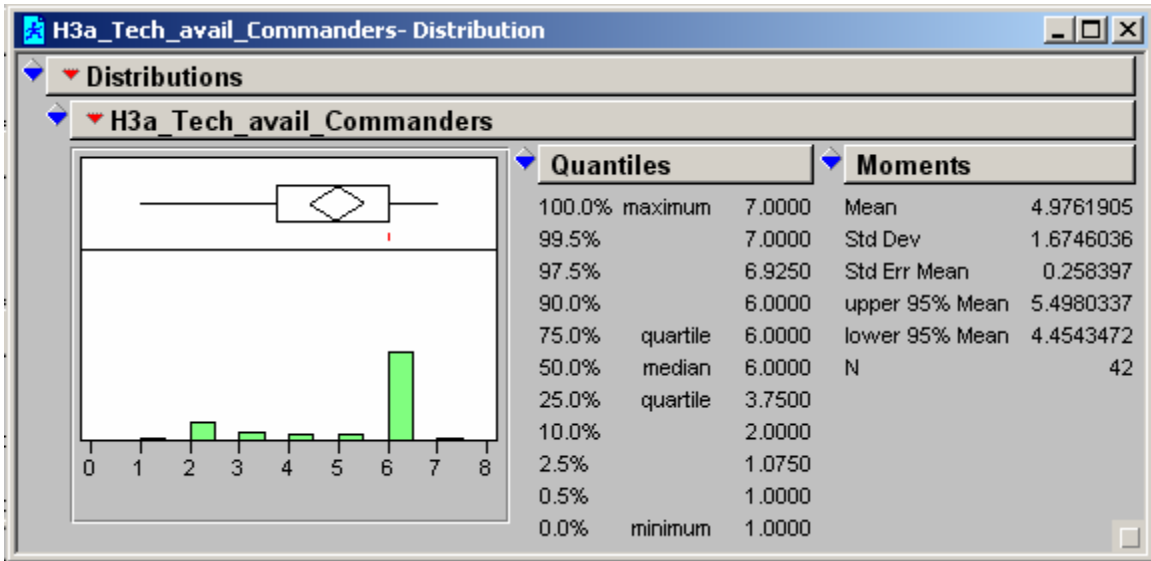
H3a_Tech_avail_Commanders- Distribution

Distributions

H3a_Tech_avail_Commanders

0 1 2 3 4 5 6 7 8

Quantiles

| | | |
|---|---|---|
| 100.0% | maximum | 7.0000 |
| 99.5% | | 7.0000 |
| 97.5% | | 6.9250 |
| 90.0% | | 6.0000 |
| 75.0% | quartile | 6.0000 |
| 50.0% | median | 6.0000 |
| 25.0% | quartile | 3.7500 |
| 10.0% | | 2.0000 |
| 2.5% | | 1.0750 |
| 0.5% | | 1.0000 |
| 0.0% | minimum | 1.0000 |

Moments

| | |
|---|---|
| Mean | 4.9761905 |
| Std Dev | 1.6746036 |
| Std Err Mean | 0.258397 |
| upper 95% Mean | 5.4980337 |
| lower 95% Mean | 4.4543472 |
| N | 42 |